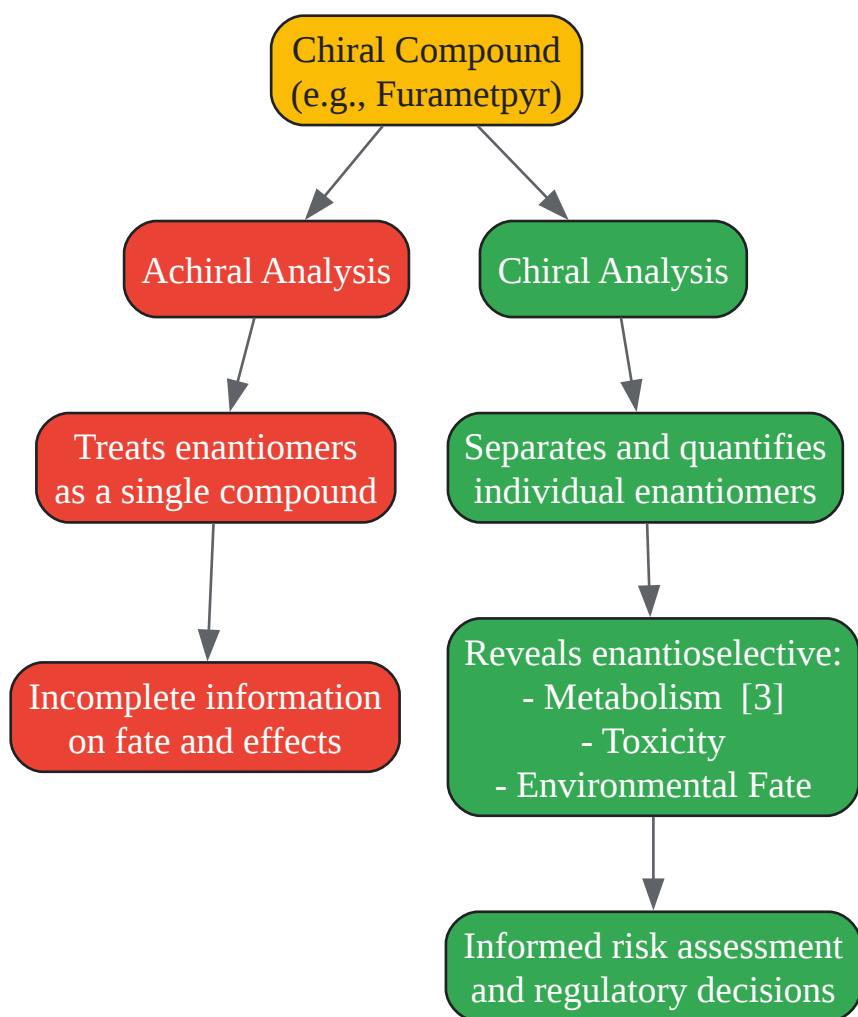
Chiral Compound
(e.g., Furametpyr)

Achiral Analysis

Treats enantiomers as a single compound

Incomplete information on fate and effects

Chiral Analysis

Separates and quantifies individual enantiomers

Reveals enantioselective:
- Metabolism [3]
- Toxicity
- Environmental Fate

Informed risk assessment and regulatory decisions